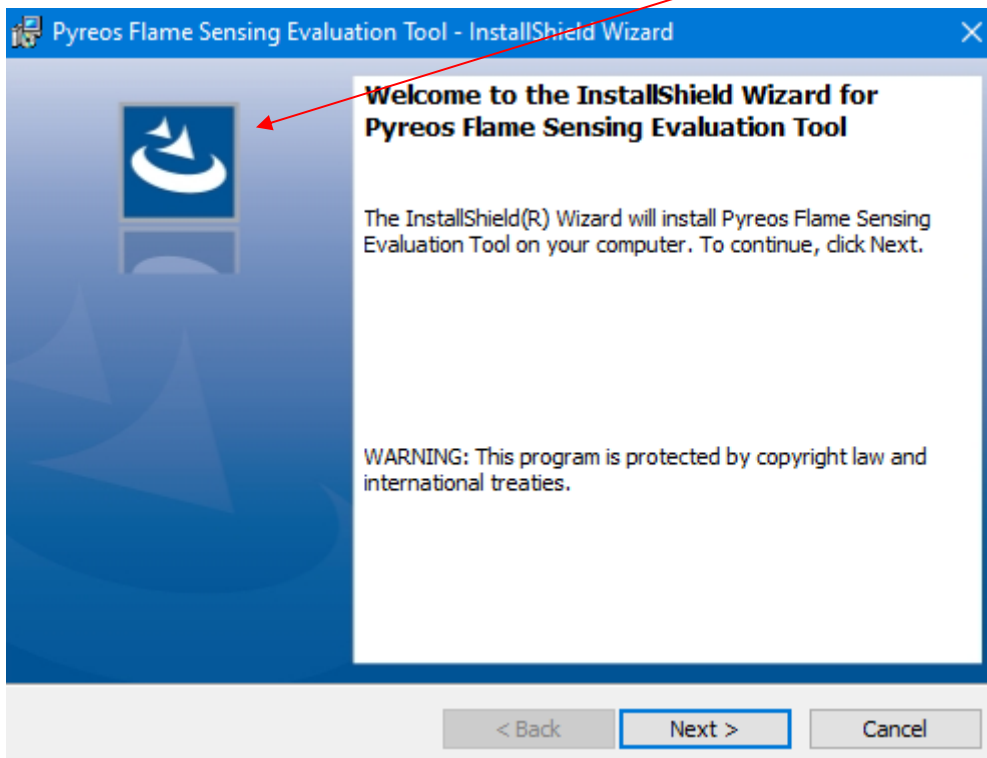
Pyreos Flame Sensing Evaluation Tool - InstallShield Wizard

Welcome to the InstallShield Wizard for Pyreos Flame Sensing Evaluation Tool

The InstallShield(R) Wizard will install Pyreos Flame Sensing Evaluation Tool on your computer. To continue, click Next.

WARNING: This program is protected by copyright law and international treaties.

< Back Next > Cancel